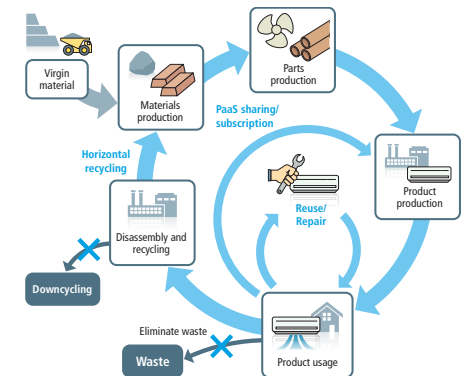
Virgin material

Materials production

Parts production

PaaS sharing/ subscription

Horizontal recycling

Product production

Reuse/ Repair

Disassembly and recycling

Downcycling

Eliminate waste

Waste

Product usage